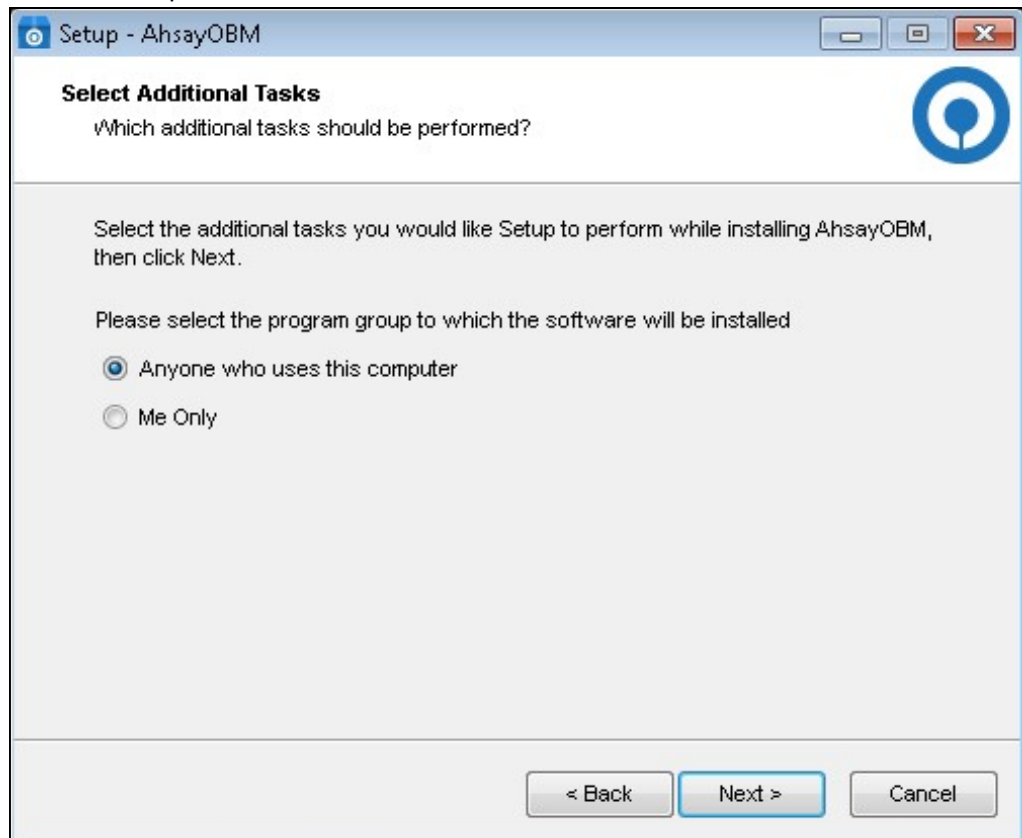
Setup - AhsayOBM

Select Additional Tasks
Which additional tasks should be performed?

Select the additional tasks you would like Setup to perform while installing AhsayOBM, then click Next.

Please select the program group to which the software will be installed

Anyone who uses this computer

Me Only

< Back
Next >
Cancel